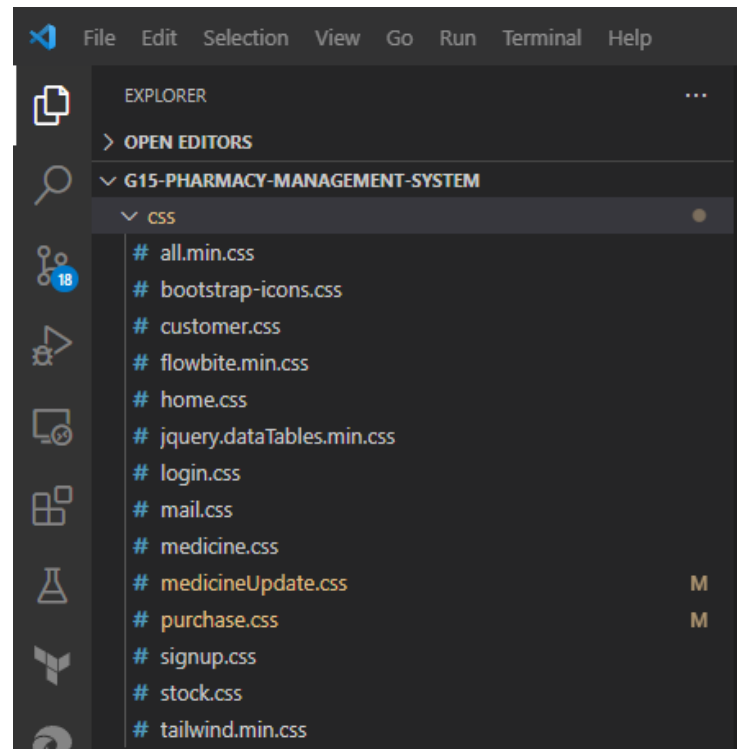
File Edit Selection View Go Run Terminal Help

18

EXPLORER ...

> OPEN EDITORS

∨ G15-PHARMACY-MANAGEMENT-SYSTEM

∨ css

# all.min.css
# bootstrap-icons.css
# customer.css
# flowbite.min.css
# home.css
# jquery.dataTables.min.css
# login.css
# mail.css
# medicine.css
# medicineUpdate.css M
# purchase.css M
# signup.css
# stock.css
# tailwind.min.css